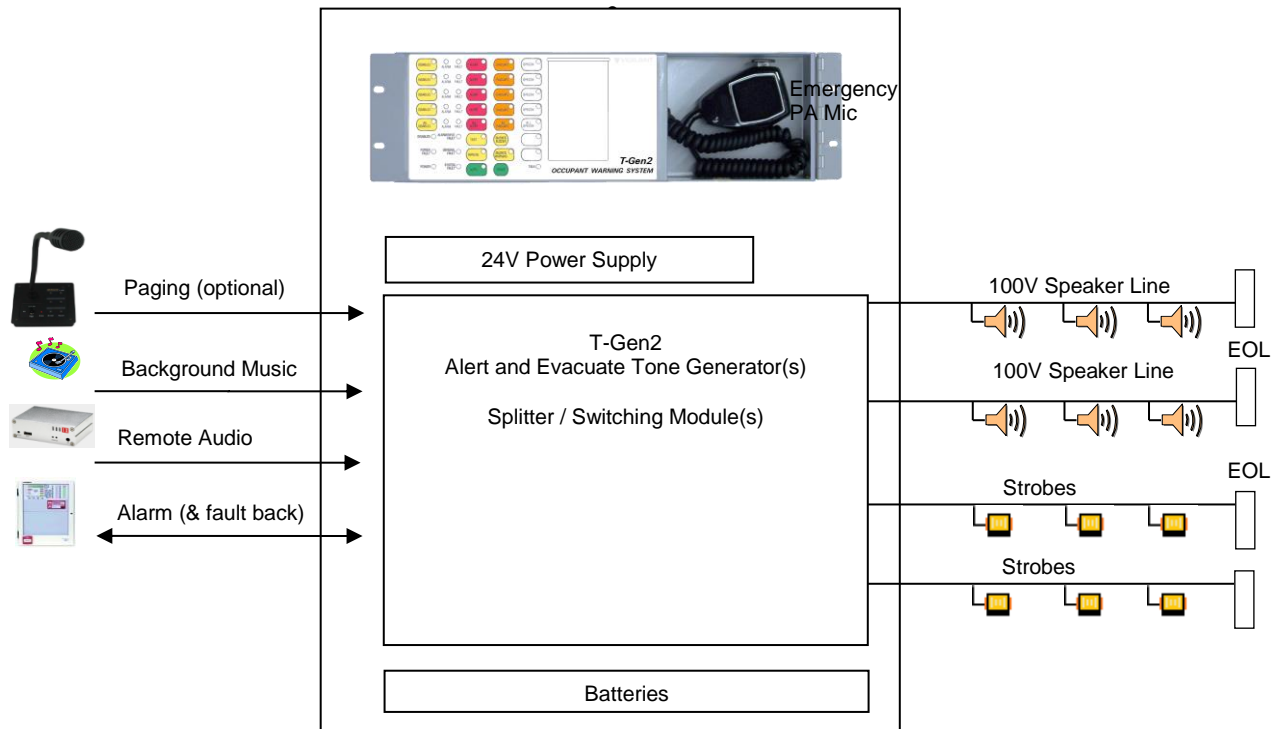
T-Gen2
OCCUPANT WARNING SYSTEM

Emergency PA Mic

24V Power Supply

Paging (optional)

Background Music

Remote Audio

Alarm (& fault back)

T-Gen2
Alert and Evacuate Tone Generator(s)

Splitter / Switching Module(s)

Batteries

100V Speaker Line

100V Speaker Line

EOL

Strobes

EOL

Strobes